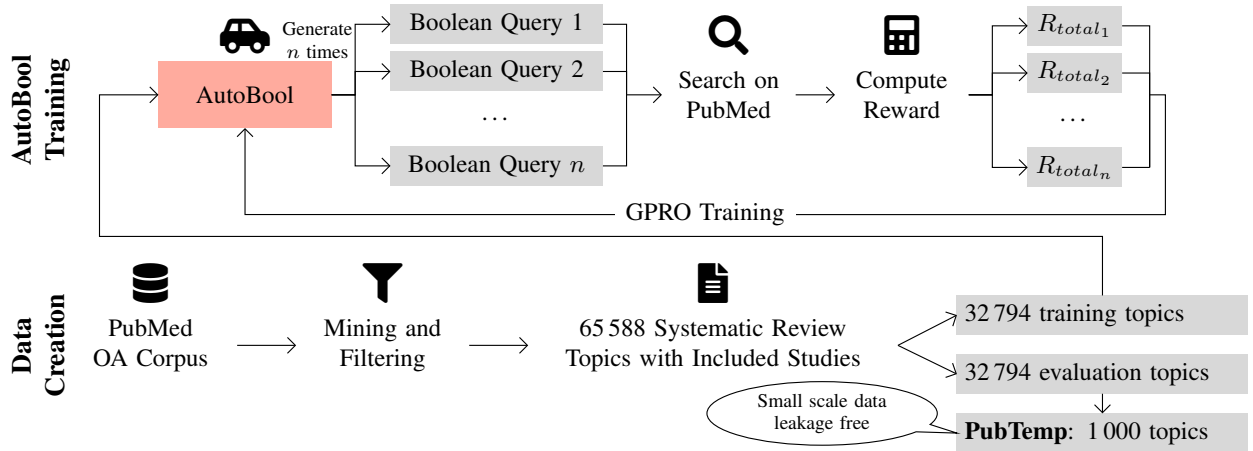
AutoBool Training

AutoBool

Generate $n$ times

Boolean Query 1

Boolean Query 2

...

Boolean Query $n$

Search on PubMed

Compute Reward

$R_{total_1}$

$R_{total_2}$

...

$R_{total_n}$

GPRO Training

Data Creation

PubMed OA Corpus

Mining and Filtering

65 588 Systematic Review Topics with Included Studies

32 794 training topics

32 794 evaluation topics

Small scale data leakage free

**PubTemp**: 1 000 topics